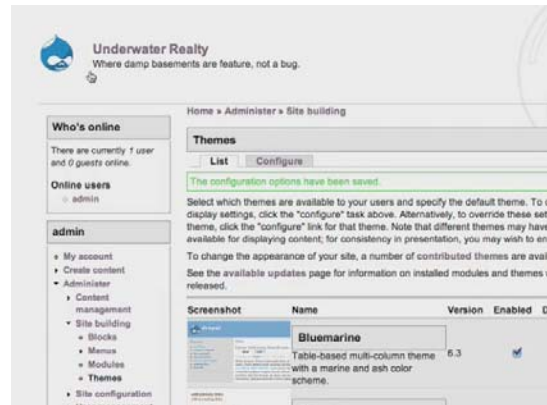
Underwater Realty
Where damp basements are feature, not a bug.

Who's online

There are currently 1 user and 0 guests online.

Online users
admin

admin

My account
Create content
Administer
Content management
Site building
Blocks
Menus
Modules
Themes
Site configuration

Home » Administer » Site building

Themes

List | Configure

The configuration options have been saved.

Select which themes are available to your users and specify the default theme. To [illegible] display settings, click the "configure" task above. Alternatively, to override these set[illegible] theme, click the "configure" link for that theme. Note that different themes may have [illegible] available for displaying content; for consistency in presentation, you may wish to en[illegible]

To change the appearance of your site, a number of contributed themes are avai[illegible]

See the available updates page for information on installed modules and themes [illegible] released.

| Screenshot | Name | Version | Enabled | D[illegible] |
|---|---|---|---|---|
| | Bluemarine Table-based multi-column theme with a marine and ash color scheme. | 6.3 | | |